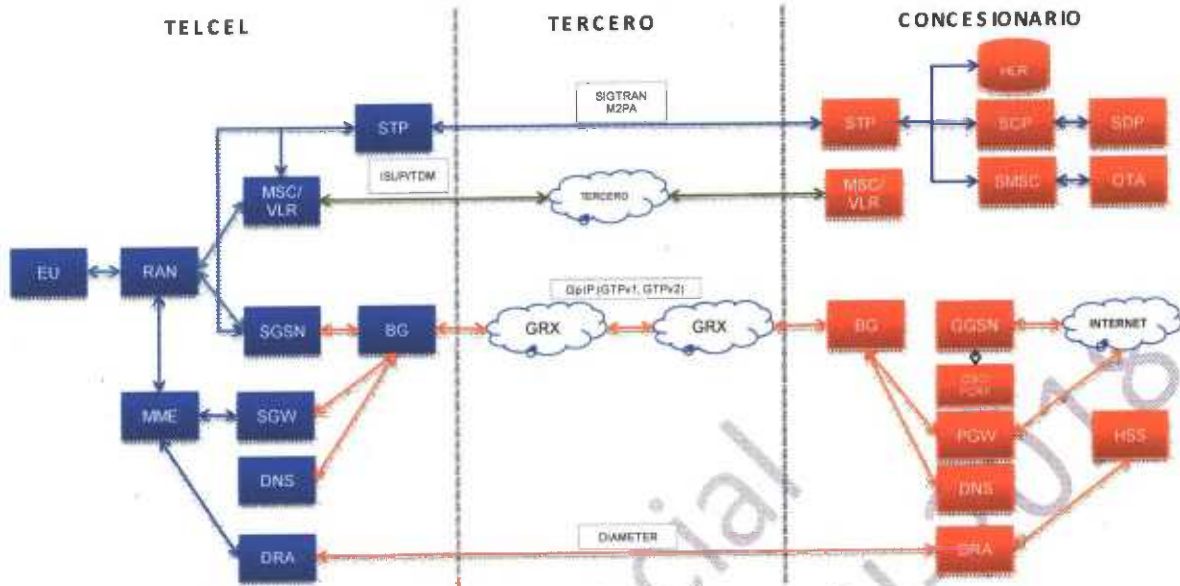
TELCEL

TERCERO

CONCESIONARIO

SIGTRAN M2PA

STP

STP

HLR

SCP

SDP

SMSC

OTA

ISUP/TDM

MSC/ VLR

TERCERO

MSC/ VLR

EU

RAN

Gp(IP(GTPv1, GTPv2)

SGSN

BG

GRX

GRX

BG

GGSN

INTERNET

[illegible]

MME

SGW

PGW

HSS

DNS

DNS

DRA

DIAMETER

DRA